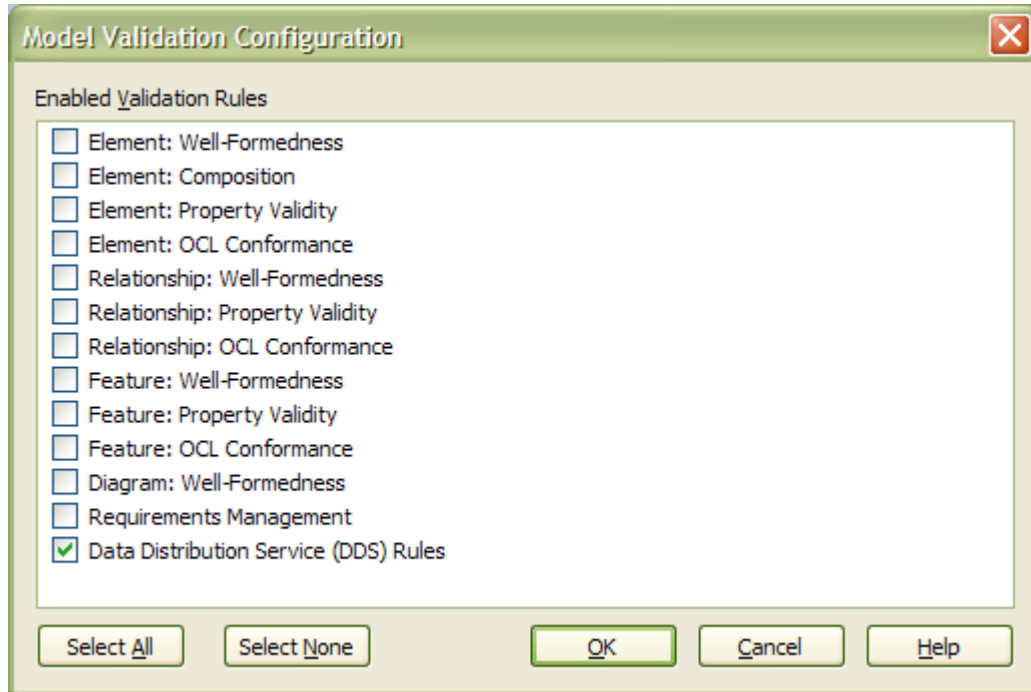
Model Validation Configuration

Enabled Validation Rules

Element: Well-Formedness
Element: Composition
Element: Property Validity
Element: OCL Conformance
Relationship: Well-Formedness
Relationship: Property Validity
Relationship: OCL Conformance
Feature: Well-Formedness
Feature: Property Validity
Feature: OCL Conformance
Diagram: Well-Formedness
Requirements Management
Data Distribution Service (DDS) Rules

Select All
Select None
OK
Cancel
Help